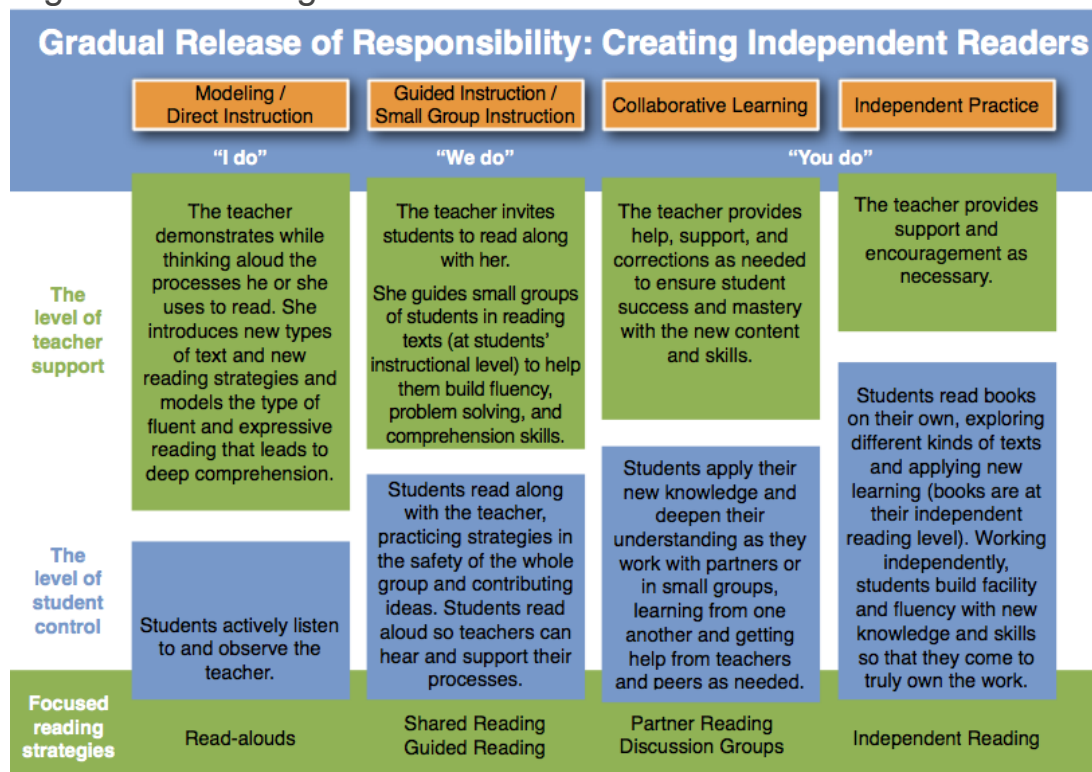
Gradual Release of Responsibility: Creating Independent Readers

| | Modeling / Direct Instruction | Guided Instruction / Small Group Instruction | Collaborative Learning | Independent Practice |
|---|---|---|---|---|
| | "I do" | "We do" | "You do" | |
| The level of teacher support | The teacher demonstrates while thinking aloud the processes he or she uses to read. She introduces new types of text and new reading strategies and models the type of fluent and expressive reading that leads to deep comprehension. | The teacher invites students to read along with her. She guides small groups of students in reading texts (at students' instructional level) to help them build fluency, problem solving, and comprehension skills. | The teacher provides help, support, and corrections as needed to ensure student success and mastery with the new content and skills. | The teacher provides support and encouragement as necessary. |
| The level of student control | Students actively listen to and observe the teacher. | Students read along with the teacher, practicing strategies in the safety of the whole group and contributing ideas. Students read aloud so teachers can hear and support their processes. | Students apply their new knowledge and deepen their understanding as they work with partners or in small groups, learning from one another and getting help from teachers and peers as needed. | Students read books on their own, exploring different kinds of texts and applying new learning (books are at their independent reading level). Working independently, students build facility and fluency with new knowledge and skills so that they come to truly own the work. |
| Focused reading strategies | Read-alouds | Shared Reading Guided Reading | Partner Reading Discussion Groups | Independent Reading |